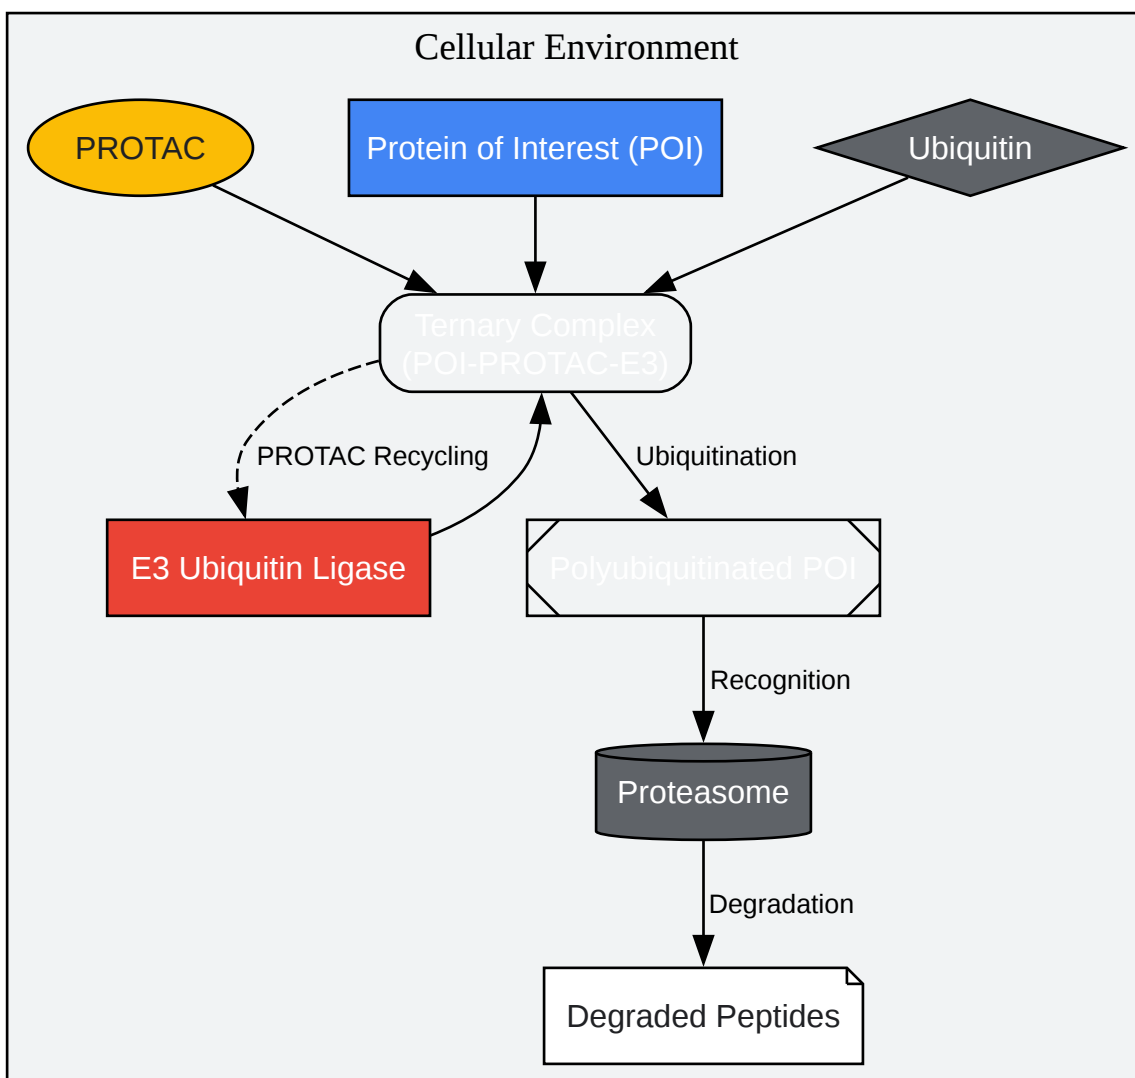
Cellular Environment

PROTAC

Protein of Interest (POI)

Ubiquitin

Ternary Complex
(POI-PROTAC-E3)

PROTAC Recycling

Ubiquitination

E3 Ubiquitin Ligase

Polyubiquitinated POI

Recognition

Proteasome

Degradation

Degraded Peptides